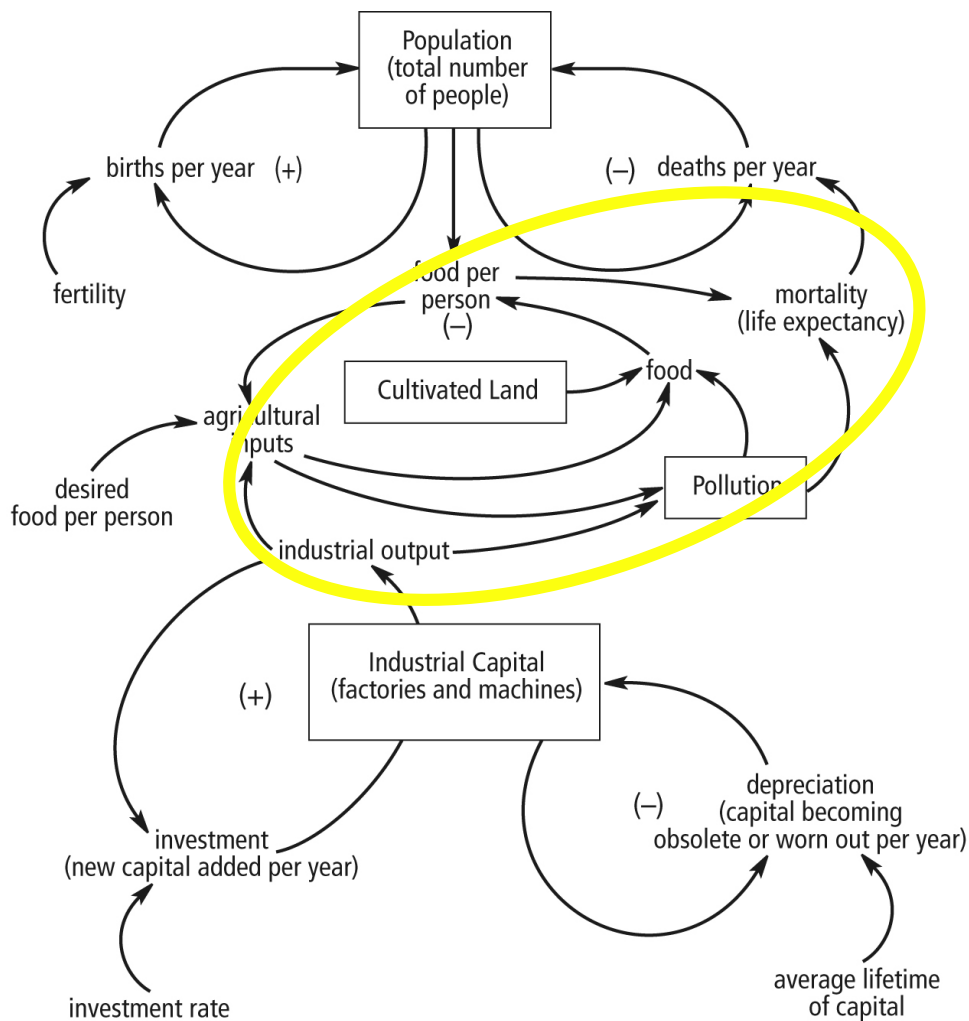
Population
(total number
of people)

births per year (+)

(–) deaths per year

fertility

food per
person
(–)

mortality
(life expectancy)

Cultivated Land

food

agricultural
inputs

desired
food per person

Pollution

industrial output

Industrial Capital
(factories and machines)

(+)

depreciation
(capital becoming
obsolete or worn out per year)

(–)

investment
(new capital added per year)

investment rate

average lifetime
of capital